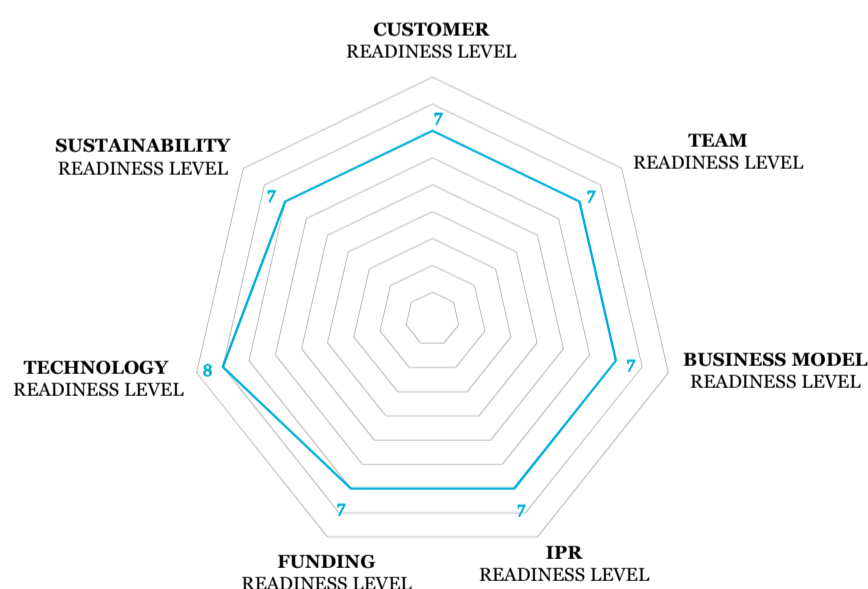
CUSTOMER
READINESS LEVEL

7

TEAM
READINESS LEVEL

7

BUSINESS MODEL
READINESS LEVEL

7

IPR
READINESS LEVEL

7

FUNDING
READINESS LEVEL

7

TECHNOLOGY
READINESS LEVEL

8

SUSTAINABILITY
READINESS LEVEL

7